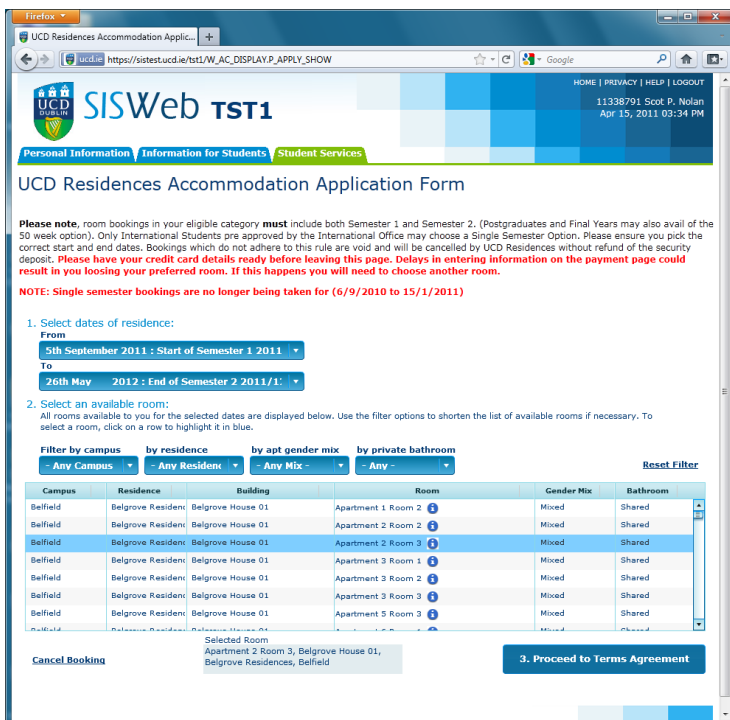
Firefox

UCD Residences Accommodation Applic... +

ucd.ie https://sistest.ucd.ie/tst1/W_AC_DISPLAY.P_APPLY_SHOW

Google

UCD DUBLIN SISWeb TST1

HOME | PRIVACY | HELP | LOGOUT
11338791 Scot P. Nolan
Apr 15, 2011 03:34 PM

Personal Information | Information for Students | Student Services

UCD Residences Accommodation Application Form

**Please note**, room bookings in your eligible category **must** include both Semester 1 and Semester 2. (Postgraduates and Final Years may also avail of the 50 week option). Only International Students pre approved by the International Office may choose a Single Semester Option. Please ensure you pick the correct start and end dates. Bookings which do not adhere to this rule are void and will be cancelled by UCD Residences without refund of the security deposit. **Please have your credit card details ready before leaving this page. Delays in entering information on the payment page could result in you loosing your preferred room. If this happens you will need to choose another room.**

NOTE: Single semester bookings are no longer being taken for (6/9/2010 to 15/1/2011)

1. Select dates of residence:
From
5th September 2011 : Start of Semester 1 2011
To
26th May 2012 : End of Semester 2 2011/1

2. Select an available room:
All rooms available to you for the selected dates are displayed below. Use the filter options to shorten the list of available rooms if necessary. To select a room, click on a row to highlight it in blue.

Filter by campus | by residence | by apt gender mix | by private bathroom
- Any Campus | - Any Residenc | - Any Mix - | - Any -

Reset Filter

| Campus | Residence | Building | Room | Gender Mix | Bathroom |
|---|---|---|---|---|---|
| Belfield | Belgrove Residenc | Belgrove House 01 | Apartment 1 Room 2 | Mixed | Shared |
| Belfield | Belgrove Residenc | Belgrove House 01 | Apartment 2 Room 2 | Mixed | Shared |
| Belfield | Belgrove Residenc | Belgrove House 01 | Apartment 2 Room 3 | Mixed | Shared |
| Belfield | Belgrove Residenc | Belgrove House 01 | Apartment 3 Room 1 | Mixed | Shared |
| Belfield | Belgrove Residenc | Belgrove House 01 | Apartment 3 Room 2 | Mixed | Shared |
| Belfield | Belgrove Residenc | Belgrove House 01 | Apartment 3 Room 3 | Mixed | Shared |
| Belfield | Belgrove Residenc | Belgrove House 01 | Apartment 5 Room 3 | Mixed | Shared |

Cancel Booking

Selected Room
Apartment 2 Room 3, Belgrove House 01, Belgrove Residences, Belfield

3. Proceed to Terms Agreement